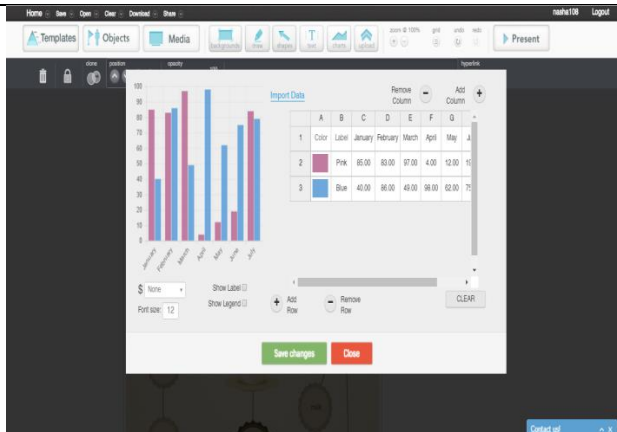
Home Save Open Clear Download Share

nasha108 Logout

Templates Objects Media background draw shapes text charts upload zoom @ 100% grid undo redo Present

clone position opacity hyperlink

100
90
80
70
60
50
40
30
20
10
0

January February March April May June July

Import Data

Remove Column

Add Column

| | A | B | C | D | E | F | G |
|---|---|---|---|---|---|---|---|
| | Color | Label | January | February | March | April | May |
| 1 | | | | | | | |
| 2 | | Pink | 85.00 | 83.00 | 97.00 | 4.00 | 12.00 |
| 3 | | Blue | 40.00 | 86.00 | 49.00 | 98.00 | 62.00 |

$ None

Font size: 12

Show Label

Show Legend

Add Row

Remove Row

CLEAR

Save changes

Close

Contact us!